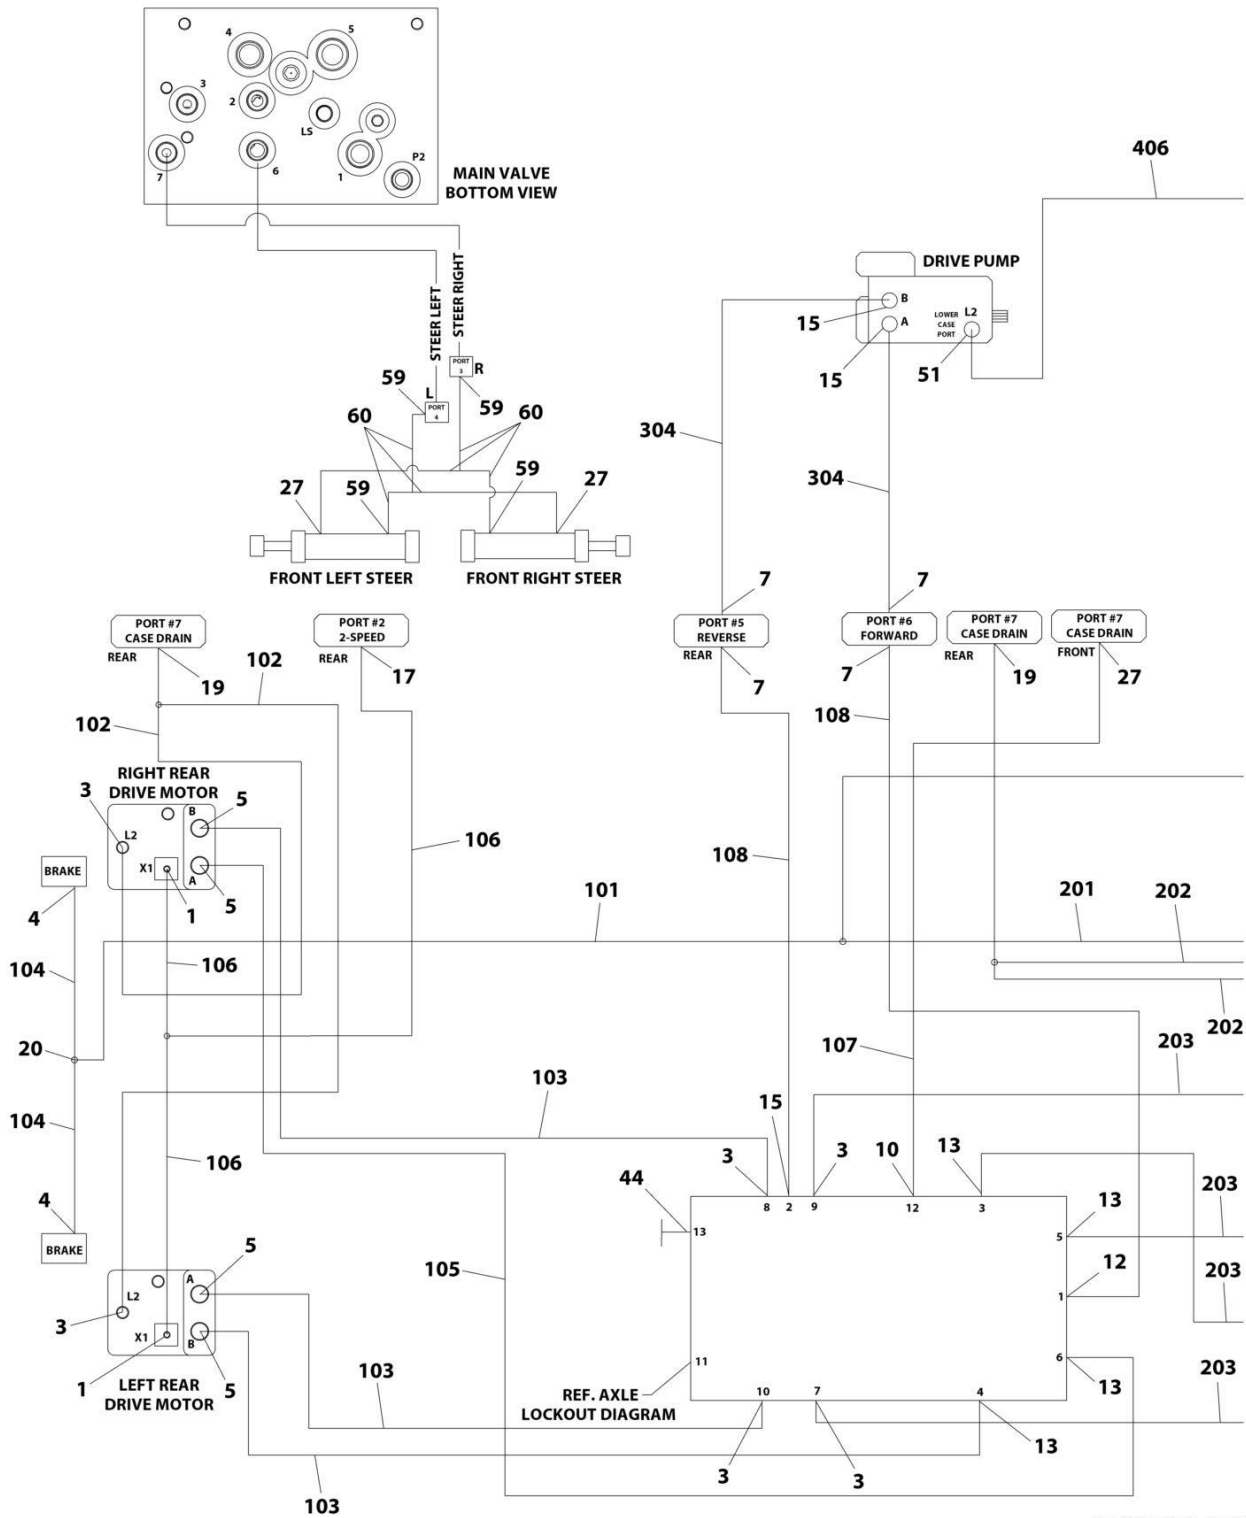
4
5
3
2
LS
7
6
1
P2
MAIN VALVE
BOTTOM VIEW

406

DRIVE PUMP
B
A
LOWER CASE PORT
L2
15
15
51

STEER LEFT
STEER RIGHT
PORT 3
R
L
PORT 4
59
59
60
60
59
59
27
27
FRONT LEFT STEER
FRONT RIGHT STEER

304
304
7
7
PORT #5 REVERSE
PORT #6 FORWARD
PORT #7 CASE DRAIN
PORT #7 CASE DRAIN
REAR
7
7
REAR
19
FRONT
27
108

PORT #7 CASE DRAIN
REAR
19
PORT #2 2-SPEED
REAR
17
102
102
RIGHT REAR
DRIVE MOTOR
3
L2
B
5
A
5
X1
1
106
BRAKE
4
104
106
108
101
201
202
202
20
104
4
BRAKE
107
203
103
15
3
3
10
13
44
8
2
9
12
3
13
203
13
5
106
5
A
L2
3
X1
B
1
LEFT REAR
DRIVE MOTOR
5
105
12
1
203
11
6
13
203
103
REF. AXLE
LOCKOUT DIAGRAM
10
7
4
13
3
3
103